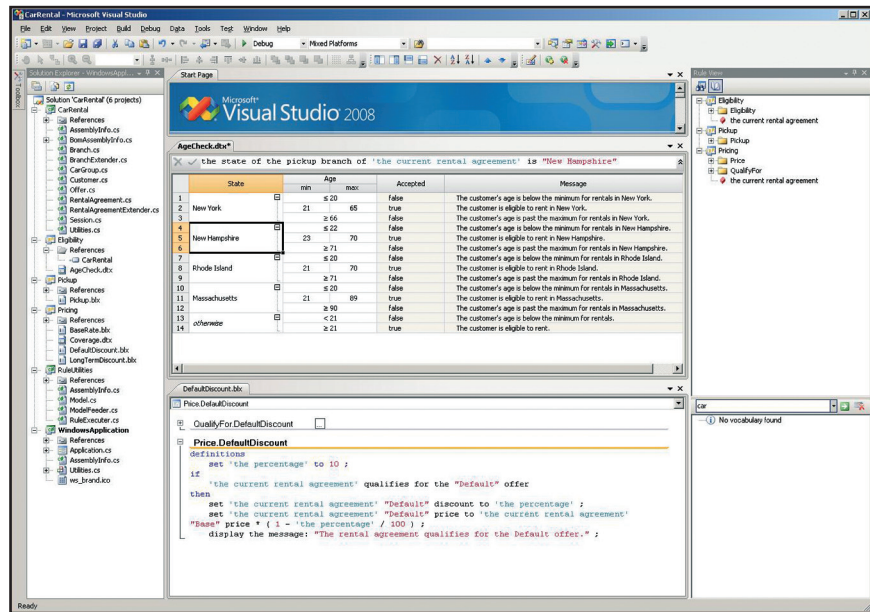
CarRental - Microsoft Visual Studio

File Edit View Project Build Debug Data Tools Test Window Help

Debug Mixed Platforms

Solution Explorer - WindowsAppl...

Solution 'CarRental' (6 projects)
CarRental
References
AssemblyInfo.cs
BomAssemblyInfo.cs
Branch.cs
BranchExtender.cs
CarGroup.cs
Customer.cs
Offer.cs
RentalAgreement.cs
RentalAgreementExtender.cs
Session.cs
Utilities.cs
Eligibility
References
CarRental
AgeCheck.dtx
Pickup
References
Pickup.blx
Pricing
References
BaseRate.blx
Coverage.dtx
DefaultDiscount.blx
LongTermDiscount.blx
RuleUtilities
References
AssemblyInfo.cs
Model.cs
ModelFeeder.cs
RuleExecuter.cs
WindowsApplication
References
Application.cs
AssemblyInfo.cs
Utilities.cs
ws_brand.ico

Start Page

Microsoft® Visual Studio 2008

AgeCheck.dtx*

the state of the pickup branch of 'the current rental agreement' is "New Hampshire"

| | State | Age min | Age max | Accepted | Message |
|---|---|---|---|---|---|
| 1 | New York | | ≤ 20 | false | The customer's age is below the minimum for rentals in New York. |
| 2 | | 21 | 65 | true | The customer is eligible to rent in New York. |
| 3 | | | ≥ 66 | false | The customer's age is past the maximum for rentals in New York. |
| 4 | New Hampshire | | ≤ 22 | false | The customer's age is below the minimum for rentals in New Hampshire. |
| 5 | | 23 | 70 | true | The customer is eligible to rent in New Hampshire. |
| 6 | | | ≥ 71 | false | The customer's age is past the maximum for rentals in New Hampshire. |
| 7 | Rhode Island | | ≤ 20 | false | The customer's age is below the minimum for rentals in Rhode Island. |
| 8 | | 21 | 70 | true | The customer is eligible to rent in Rhode Island. |
| 9 | | | ≥ 71 | false | The customer's age is past the maximum for rentals in Rhode Island. |
| 10 | Massachusetts | | ≤ 20 | false | The customer's age is below the minimum for rentals in Massachusetts. |
| 11 | | 21 | 89 | true | The customer is eligible to rent in Massachusetts. |
| 12 | | | ≥ 90 | false | The customer's age is past the maximum for rentals in Massachusetts. |
| 13 | otherwise | | < 21 | false | The customer's age is below the minimum for rentals. |
| 14 | | | ≥ 21 | true | The customer is eligible to rent. |

DefaultDiscount.blx

Price.DefaultDiscount

QualifyFor.DefaultDiscount

Price.DefaultDiscount
definitions
set 'the percentage' to 10 ;
if
'the current rental agreement' qualifies for the "Default" offer
then
set 'the current rental agreement' "Default" discount to 'the percentage' ;
set 'the current rental agreement' "Default" price to 'the current rental agreement' "Base" price * ( 1 - 'the percentage' / 100 ) ;
display the message: "The rental agreement qualifies for the Default offer." ;

Rule View

Eligibility
Eligibility
the current rental agreement
Pickup
Pickup
Pricing
Price
QualifyFor
the current rental agreement

car

No vocabulary found

Ready